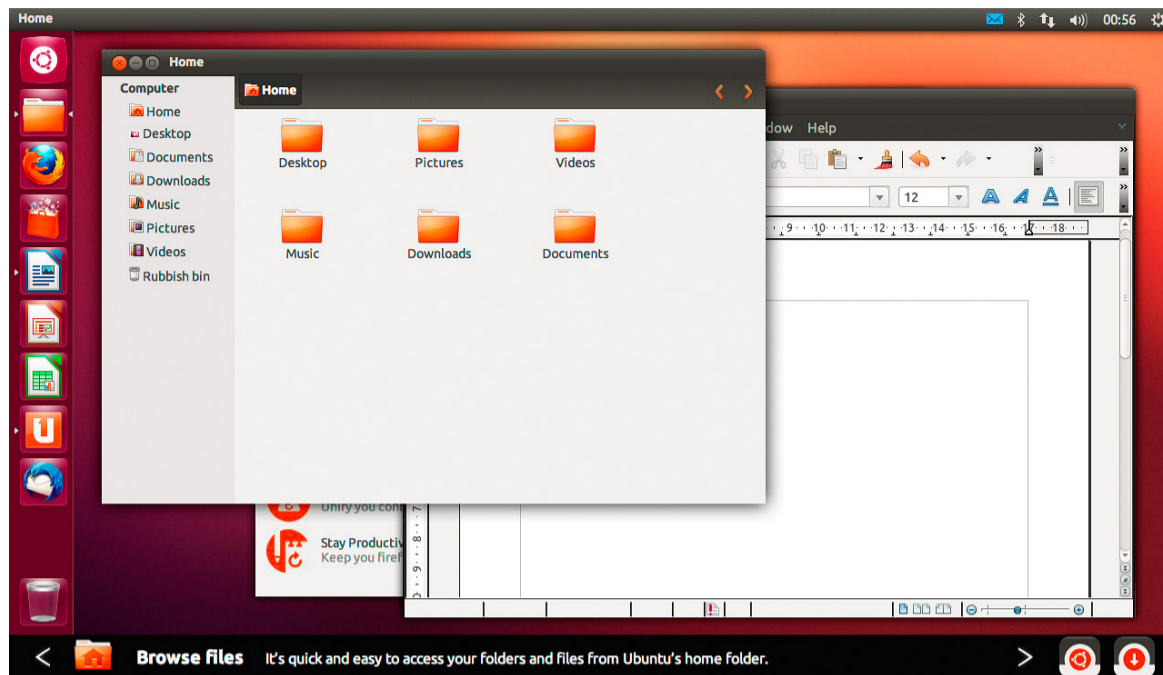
Home

00:56

Home

Computer

Home

Desktop

Documents

Downloads

Music

Pictures

Videos

Rubbish bin

Home

Desktop

Pictures

Videos

Music

Downloads

Documents

dow Help

12

9 10 11 12 13 14 15 16 17 18

Unity you con

Stay Productiv
Keep you firef

Browse files It's quick and easy to access your folders and files from Ubuntu's home folder.